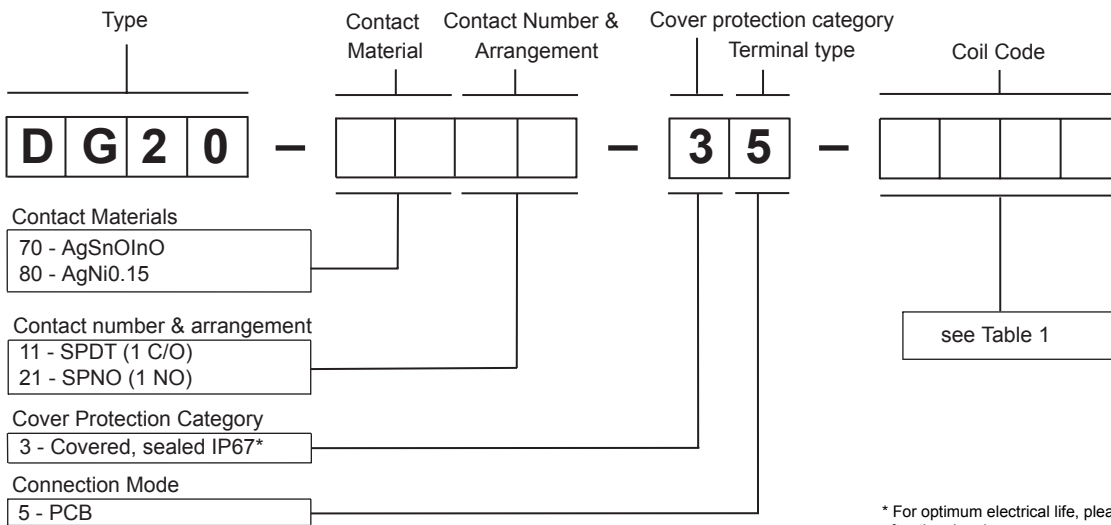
Type

Contact Material

Contact Number & Arrangement

Cover protection category

Terminal type

Coil Code

D G 2 0 – – 3 5 –

Contact Materials

70 - AgSnOInO
80 - AgNi0.15

Contact number & arrangement

11 - SPDT (1 C/O)
21 - SPNO (1 NO)

Cover Protection Category

3 - Covered, sealed IP67*

Connection Mode

5 - PCB

see Table 1

* For optimum electrical life, plea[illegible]